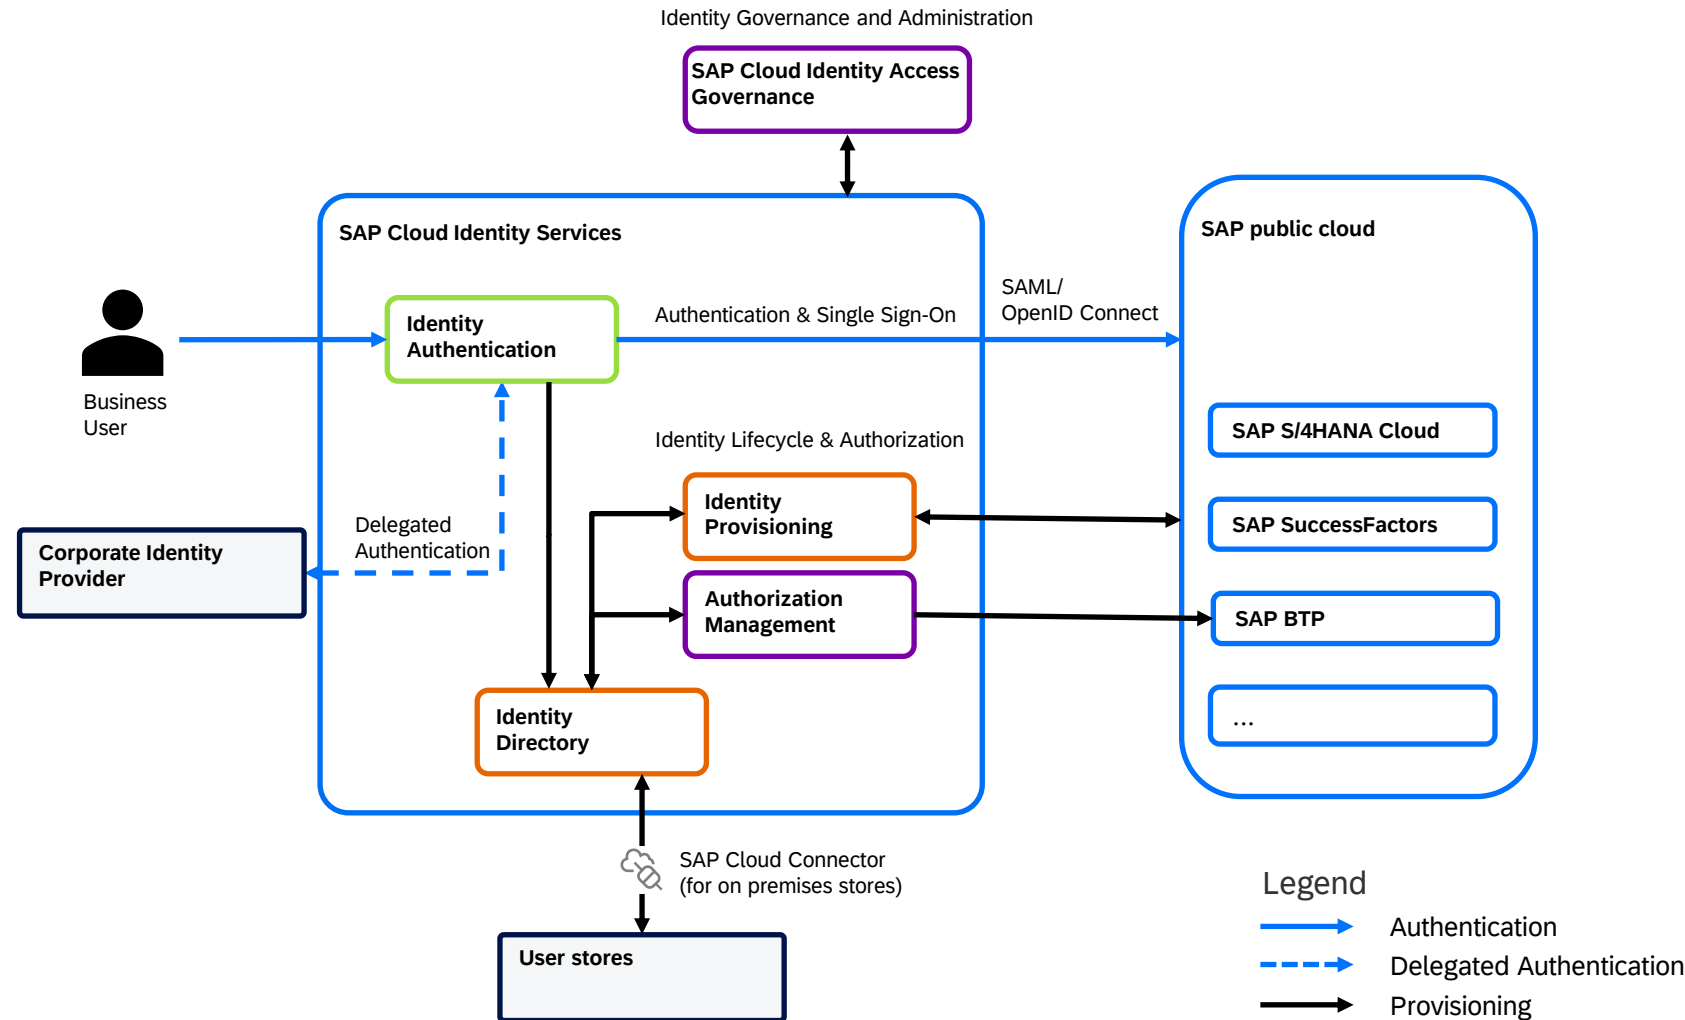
Identity Governance and Administration

SAP Cloud Identity Access Governance

SAP Cloud Identity Services

Business User

Identity Authentication

Authentication & Single Sign-On

SAML/ OpenID Connect

SAP public cloud

Identity Lifecycle & Authorization

Delegated Authentication

Corporate Identity Provider

Identity Provisioning

Authorization Management

Identity Directory

SAP S/4HANA Cloud

SAP SuccessFactors

SAP BTP

...

SAP Cloud Connector (for on premises stores)

User stores

Legend

Authentication

Delegated Authentication

Provisioning